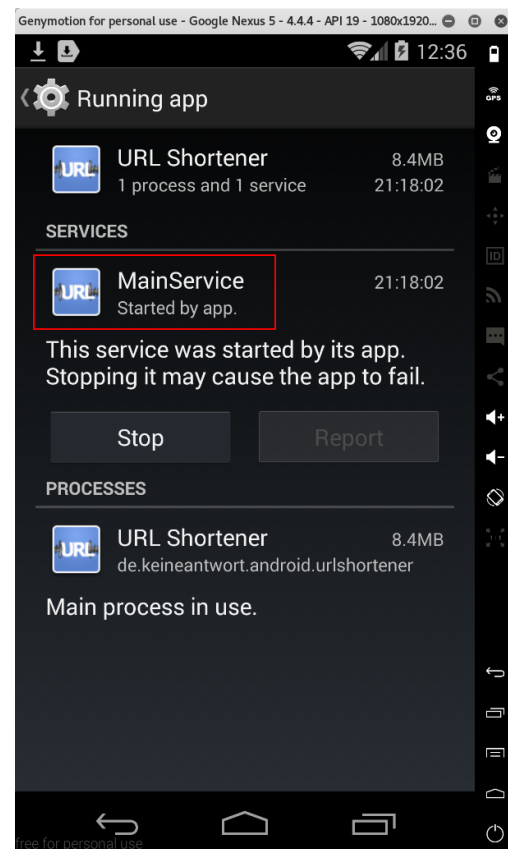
Genymotion for personal use - Google Nexus 5 - 4.4.4 - API 19 - 1080x1920...

12:36

Running app

URL Shortener
1 process and 1 service
8.4MB
21:18:02

SERVICES

MainService
Started by app.
21:18:02

This service was started by its app. Stopping it may cause the app to fail.

Stop
Report

PROCESSES

URL Shortener
de.keineantwort.android.urlshortener
8.4MB

Main process in use.

GPS
ID

free for personal use